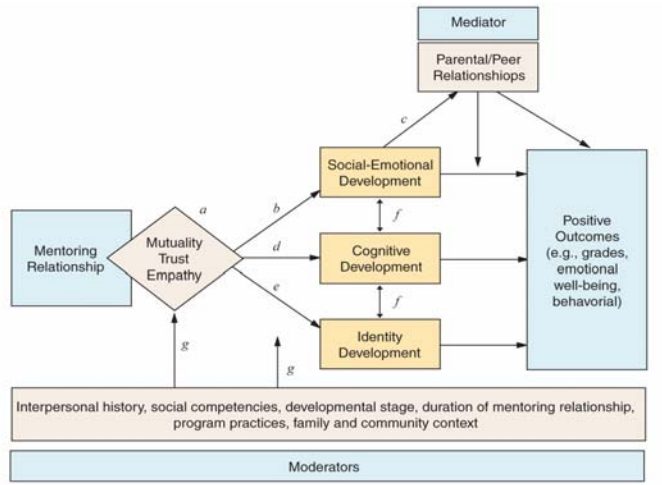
Mediator

Parental/Peer Relationshiops

c

Social-Emotional Development

a

b

Mentoring Relationship

Mutuality Trust Empathy

f

d

Cognitive Development

e

f

Identity Development

Positive Outcomes (e.g., grades, emotional well-being, behavorial)

g

g

Interpersonal history, social competencies, developmental stage, duration of mentoring relationship, program practices, family and community context

Moderators